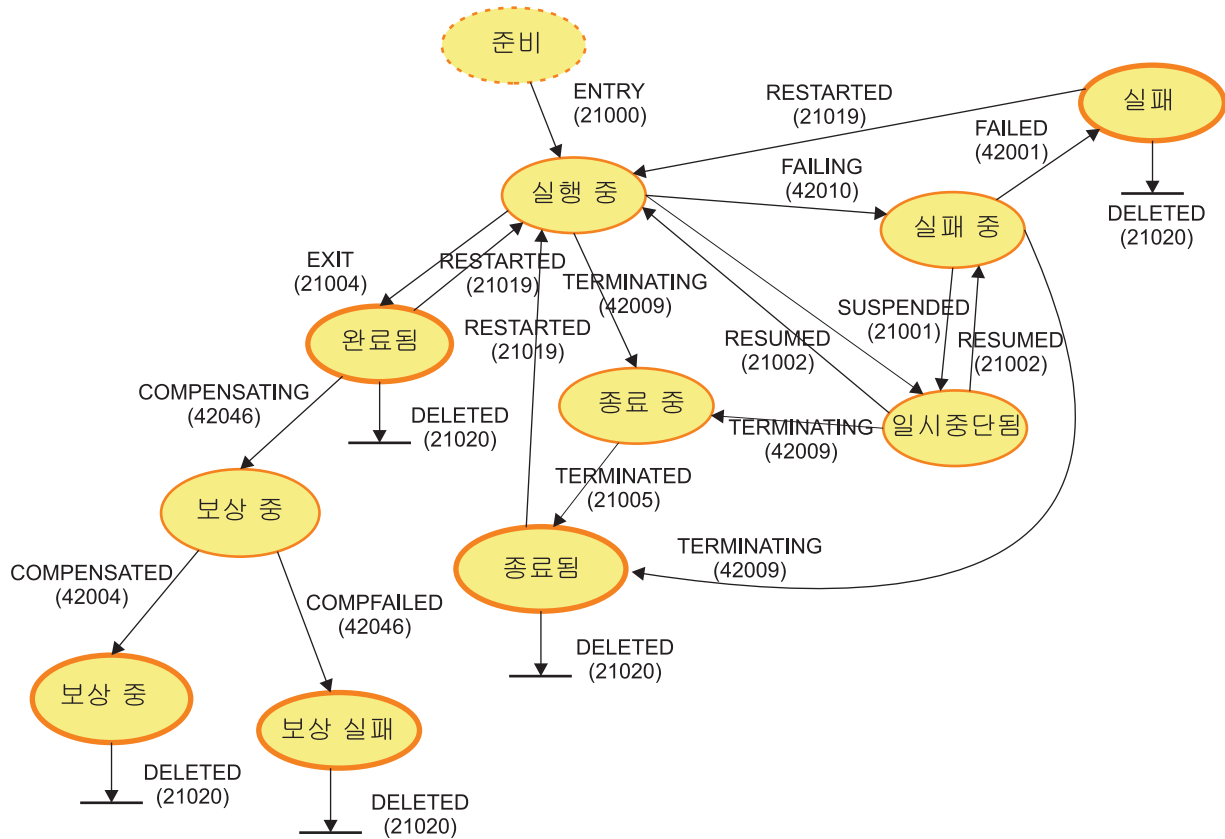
준비

ENTRY
(21000)

RESTARTED
(21019)

실패

FAILED
(42001)

FAILING
(42010)

실행 중

실패 중

DELETED
(21020)

EXIT
(21004)

RESTARTED
(21019)

TERMINATING
(42009)

SUSPENDED
(21001)

완료됨

RESTARTED
(21019)

RESUMED
(21002)

RESUMED
(21002)

COMPENSATING
(42046)

종료 중

DELETED
(21020)

TERMINATING
(42009)

일시중단됨

TERMINATED
(21005)

보상 중

TERMINATING
(42009)

종료됨

COMPENSATED
(42004)

COMPFAILED
(42046)

DELETED
(21020)

보상 중

보상 실패

DELETED
(21020)

DELETED
(21020)